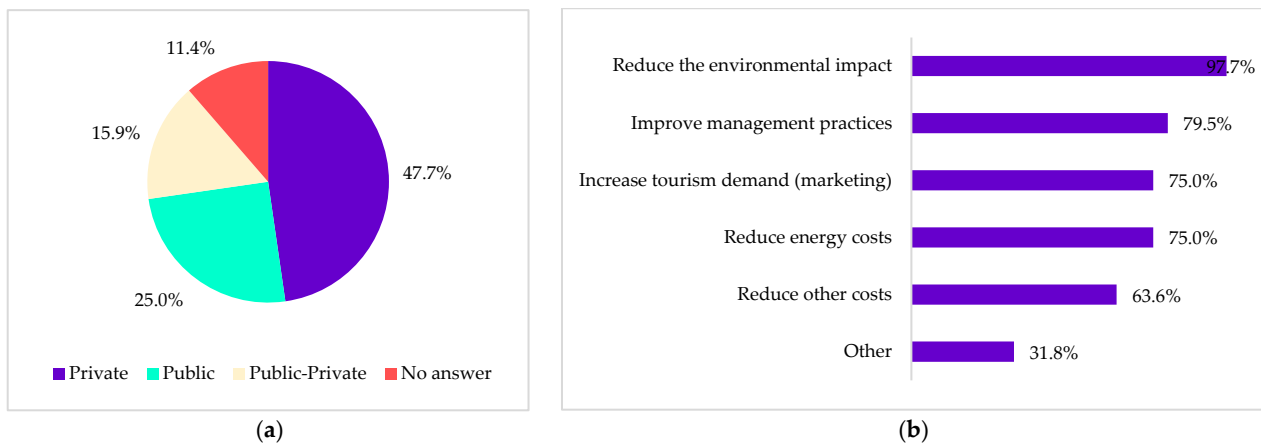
11.4%

15.9%

47.7%

25.0%

Private Public Public-Private No answer

(a)

Reduce the environmental impact 97.7%

Improve management practices 79.5%

Increase tourism demand (marketing) 75.0%

Reduce energy costs 75.0%

Reduce other costs 63.6%

Other 31.8%

(b)